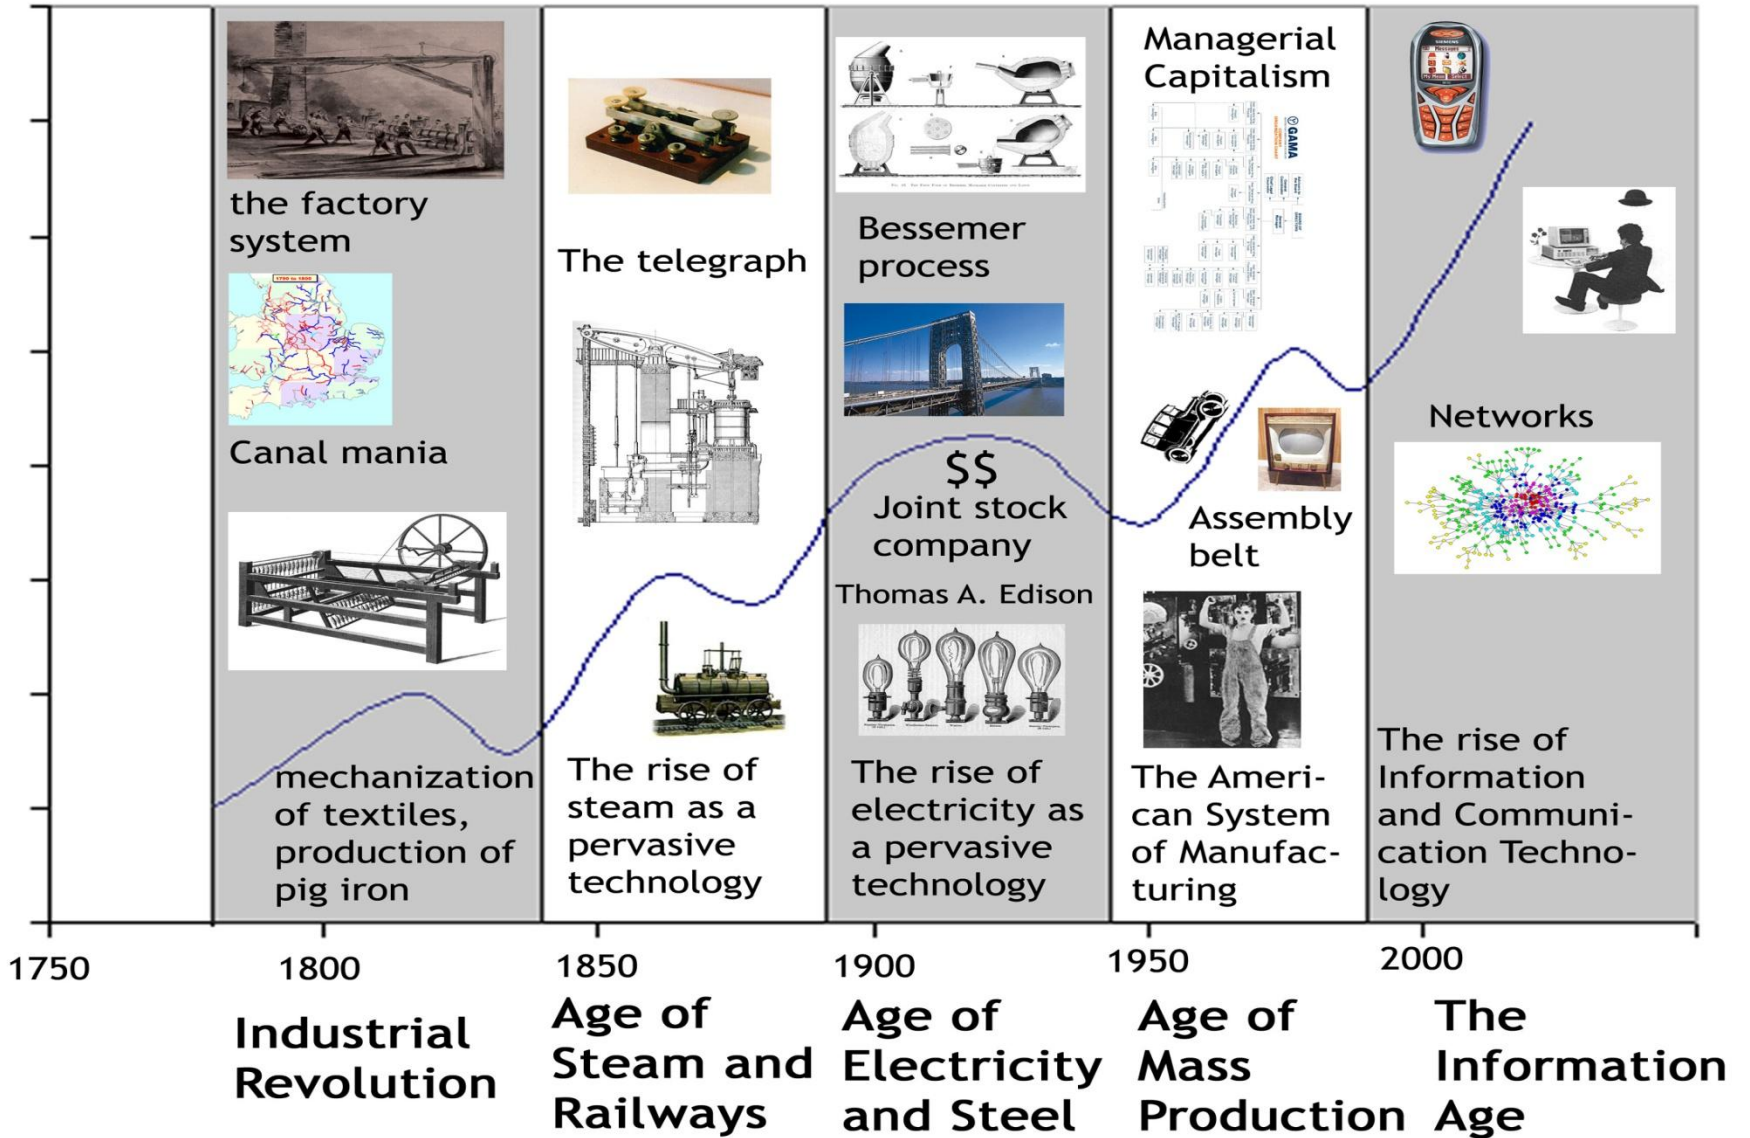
the factory system

Canal mania

mechanization of textiles, production of pig iron

The telegraph

The rise of steam as a pervasive technology

Bessemer process

$$

Joint stock company

Thomas A. Edison

The rise of electricity as a pervasive technology

Managerial Capitalism

Assembly belt

The American System of Manufacturing

Networks

The rise of Information and Communication Technology

1750

1800

1850

1900

1950

2000

Industrial Revolution

Age of Steam and Railways

Age of Electricity and Steel

Age of Mass Production

The Information Age